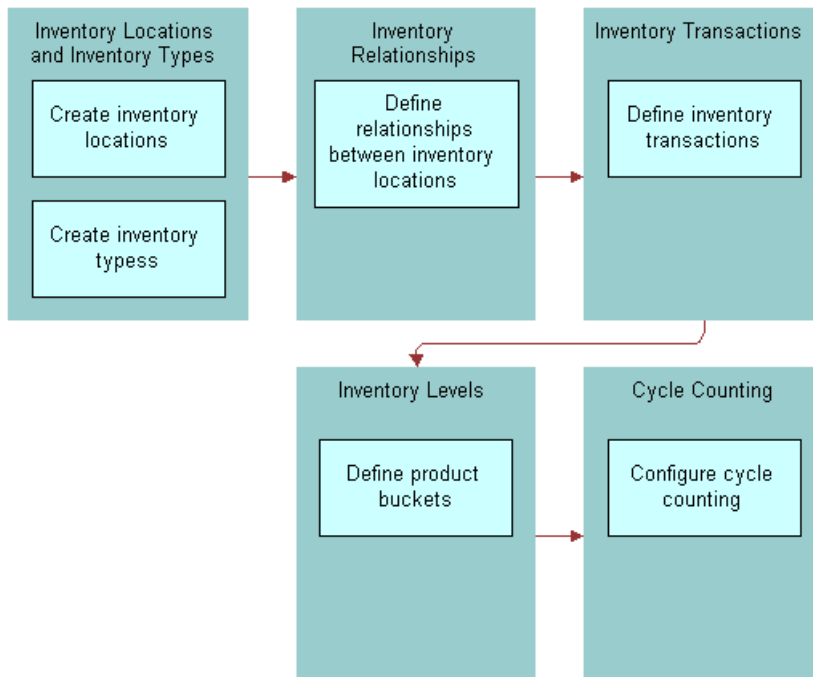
Inventory Locations and Inventory Types

Create inventory locations

Create inventory typess

Inventory Relationships

Define relationships between inventory locations

Inventory Transactions

Define inventory transactions

Inventory Levels

Define product buckets

Cycle Counting

Configure cycle counting